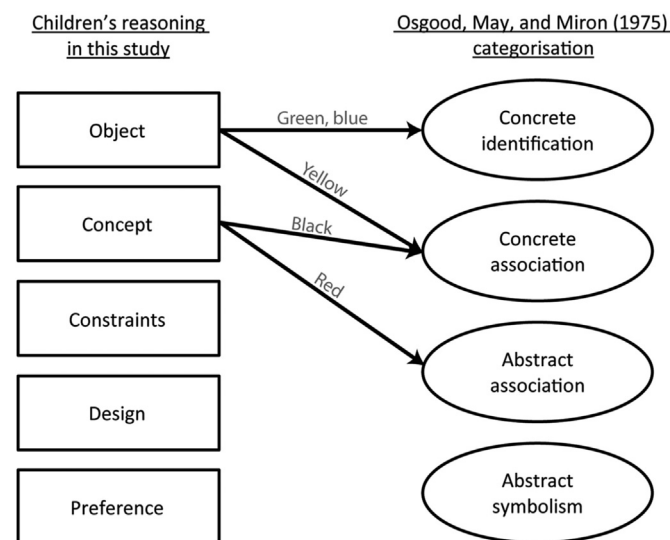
Children's reasoning in this study

Osgood, May, and Miron (1975) categorisation

Object

Concept

Constraints

Design

Preference

Green, blue

Yellow

Black

Red

Concrete identification

Concrete association

Abstract association

Abstract symbolism